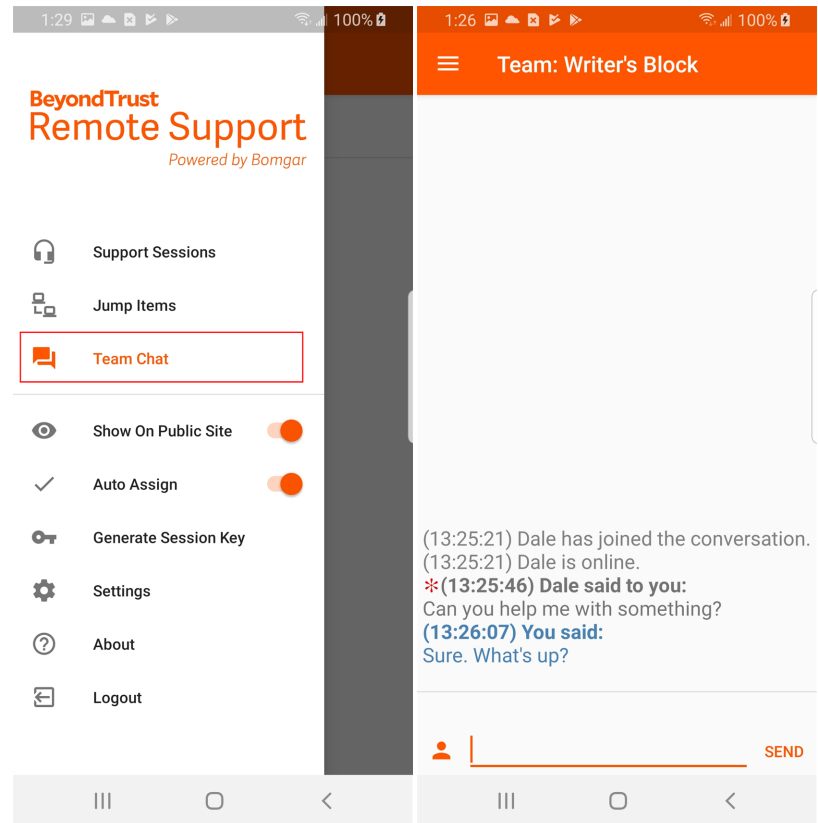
1:29 100%

BeyondTrust
Remote Support
Powered by Bomgar

Support Sessions

Jump Items

Team Chat

Show On Public Site

Auto Assign

Generate Session Key

Settings

About

Logout

1:26 100%

Team: Writer's Block

(13:25:21) Dale has joined the conversation.
(13:25:21) Dale is online.
*(13:25:46) Dale said to you:
Can you help me with something?
(13:26:07) You said:
Sure. What's up?

SEND